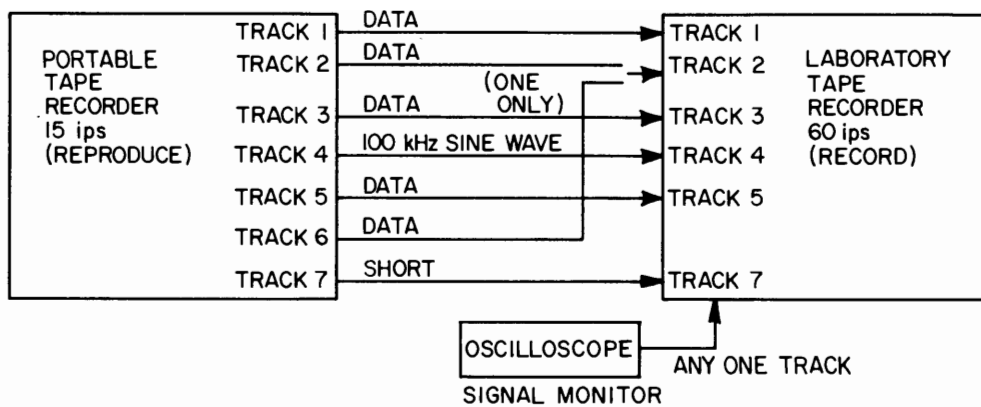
PORTABLE TAPE RECORDER 15 ips (REPRODUCE)

TRACK 1
TRACK 2
TRACK 3
TRACK 4
TRACK 5
TRACK 6
TRACK 7

DATA
DATA
(ONE ONLY)
DATA
100 kHz SINE WAVE
DATA
DATA
SHORT

TRACK 1
TRACK 2
TRACK 3
TRACK 4
TRACK 5
TRACK 7

LABORATORY TAPE RECORDER 60 ips (RECORD)

OSCILLOSCOPE
ANY ONE TRACK
SIGNAL MONITOR